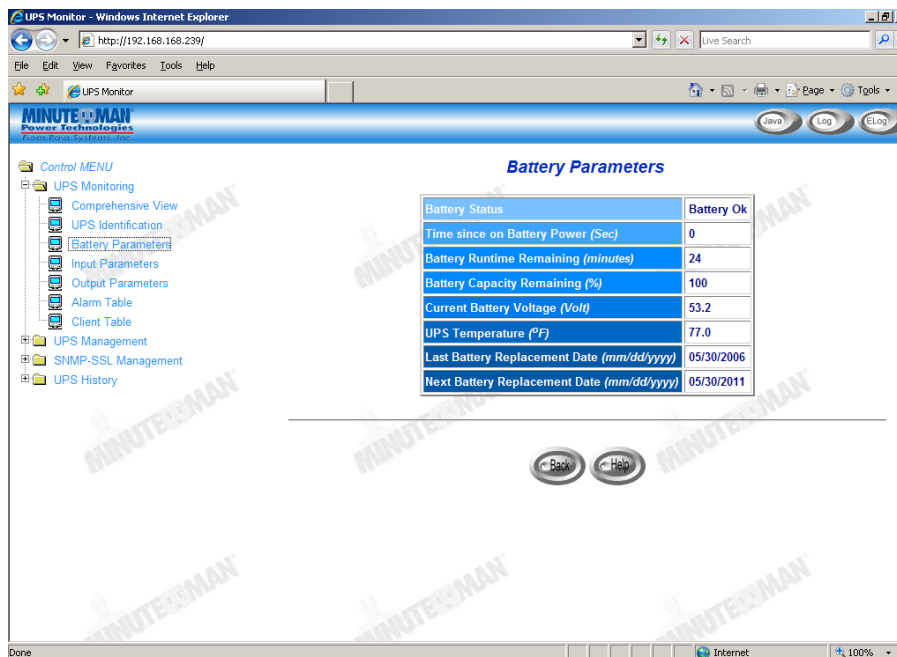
UPS Monitor - Windows Internet Explorer

http://192.168.168.239/

Live Search

File Edit View Favorites Tools Help

UPS Monitor

Page Tools

MINUTEMAN
Power Technologies
From Para Systems, Inc.

Java Log ELog

Control MENU
UPS Monitoring
Comprehensive View
UPS Identification
Battery Parameters
Input Parameters
Output Parameters
Alarm Table
Client Table
UPS Management
SNMP-SSL Management
UPS History

Battery Parameters

| Battery Status | Battery Ok |
|---|---|
| Time since on Battery Power (Sec) | 0 |
| Battery Runtime Remaining (minutes) | 24 |
| Battery Capacity Remaining (%) | 100 |
| Current Battery Voltage (Volt) | 53.2 |
| UPS Temperature ($^{o}F$) | 77.0 |
| Last Battery Replacement Date (mm/dd/yyyy) | 05/30/2006 |
| Next Battery Replacement Date (mm/dd/yyyy) | 05/30/2011 |

Back Help

Done

Internet

100%